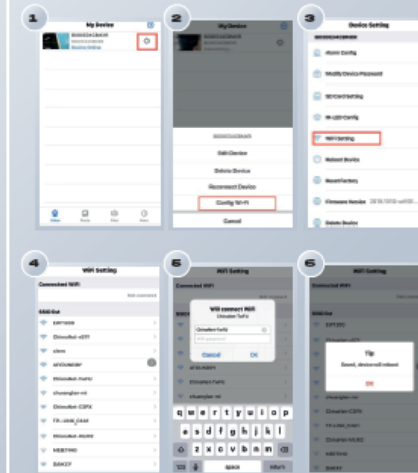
1
My Device
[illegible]
Device Online

2
My Device
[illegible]
Edit Device
Delete Device
Reconnect Device
Config Wi-Fi
Cancel

3
Device Setting
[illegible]
Alarm Config
Modify Device Password
SD Card Setting
IR-LED Config
WiFi Setting
Reboot Device
Reset Factory
Firmware Version
Delete Device

4
WiFi Setting
Connected WiFi:
Not connected
SSID list
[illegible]
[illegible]
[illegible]
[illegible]
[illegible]
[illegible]
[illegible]
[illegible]
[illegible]
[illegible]

5
WiFi Setting
Connected WiFi:
Wifi connect WiFi
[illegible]
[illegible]
Cancel
OK
q w e r t y u i o p
a s d f g h j k l
z x c v b n m
123
space
return

6
WiFi Setting
Connected WiFi:
SSID list
Tip
Saved, device will reboot
OK
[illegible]